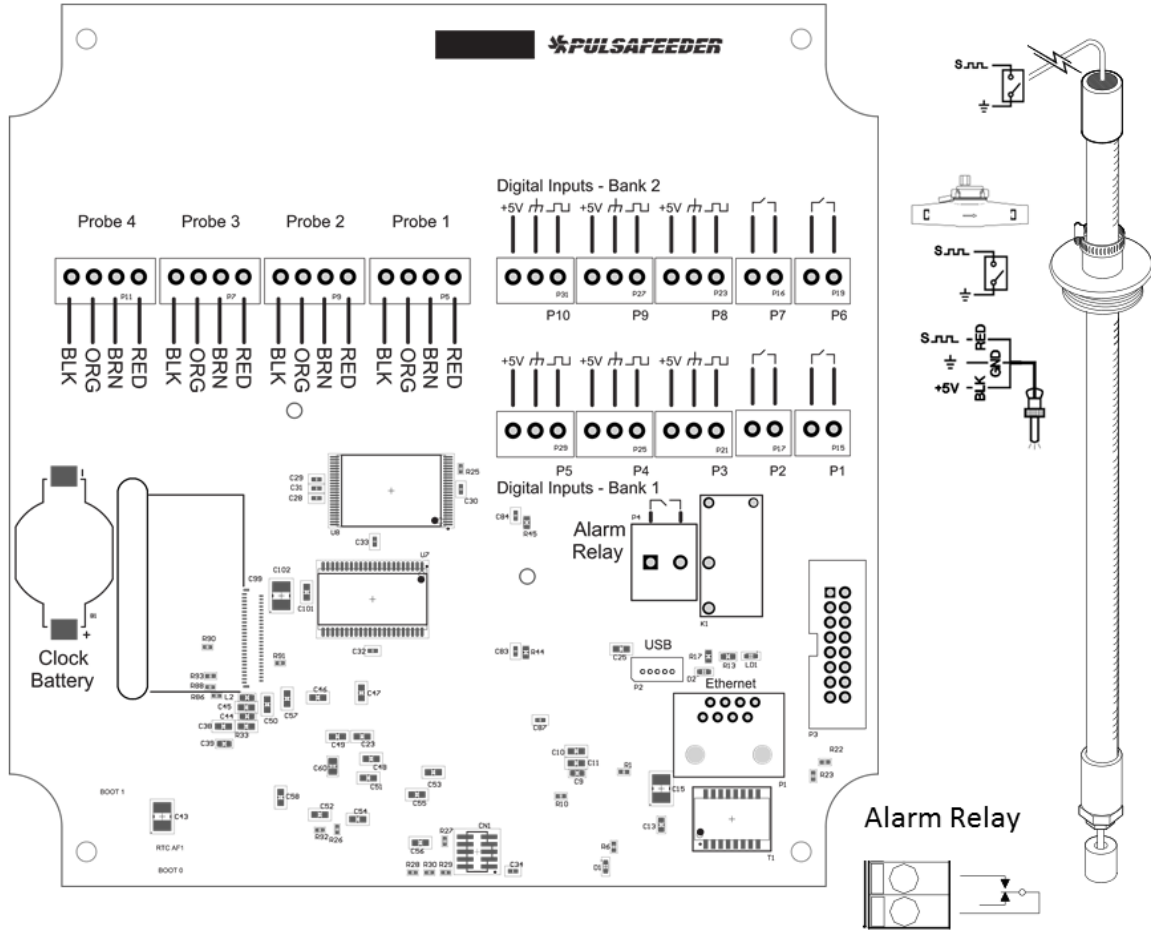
PULSAFEEDER

Probe 4 Probe 3 Probe 2 Probe 1

P11 P7 P9 P5

BLK ORG BRN RED BLK ORG BRN RED BLK ORG BRN RED BLK ORG BRN RED

Digital Inputs - Bank 2

+5V +5V +5V

P31 P27 P23 P16 P19

P10 P9 P8 P7 P6

+5V +5V +5V

P29 P25 P21 P17 P15

P5 P4 P3 P2 P1

Digital Inputs - Bank 1

Alarm Relay

P4 K1

C29 C31 C28 R25 C30 U8

C33 C102 C99 C101 U7

C84 R45

Clock Battery

R90 R91 R93 R88 R86 L2 C45 C44 C38 R33 C39 C50 C57 C46 C47 C32

C83 R44

USB

C25 P2 D2 R17 R13 LD1

Ethernet

C87 P3 R22 R23

C49 C23 C60 C48 C51 C53 C55 C58 C52 R32 R26 C54

C10 C11 C9 R5 R10 P1 C15 C13 T1

BOOT 1 C43 RTC AF1 BOOT 0

R27 CN1 R28 R30 R29 C34 R6 D1

S

S

S RED GND +5V BLK

Alarm Relay